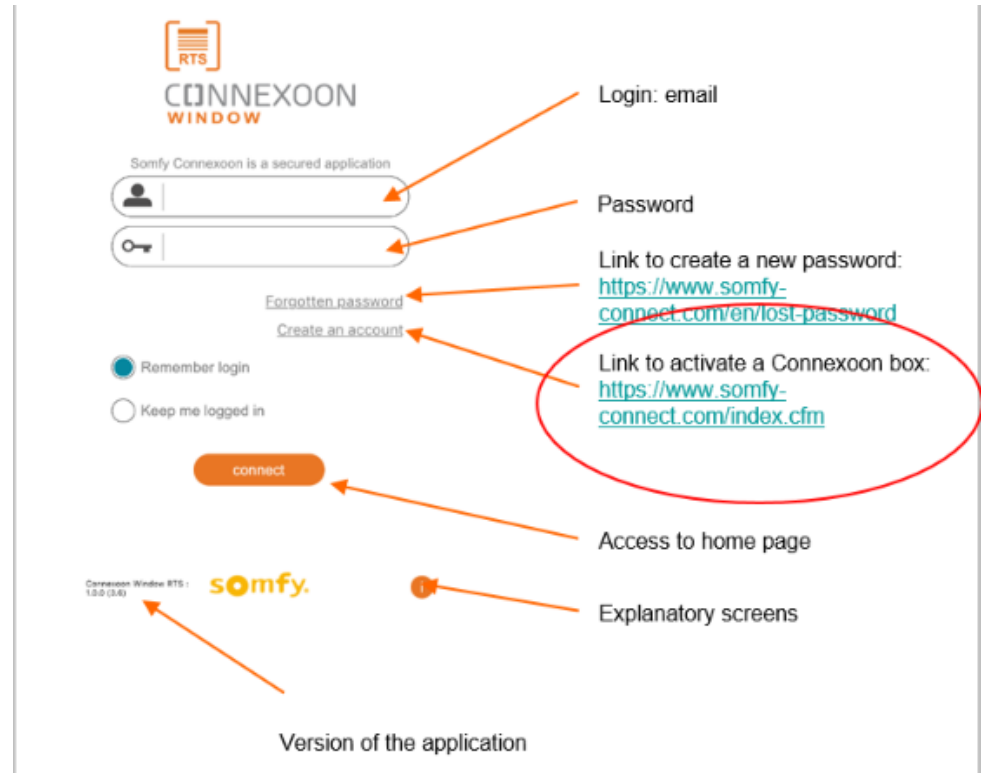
RTS
CONNEXOON
WINDOW

Somfy Connexoon is a secured application

Login: email

Password

Link to create a new password: https://www.somfy-connect.com/en/lost-password

Forgotten password
Create an account

Link to activate a Connexoon box: https://www.somfy-connect.com/index.cfm

Remember login

Keep me logged in

connect

Access to home page

Connexoon Window RTS : 1.0.0 (3.6)

somfy.

i

Explanatory screens

Version of the application